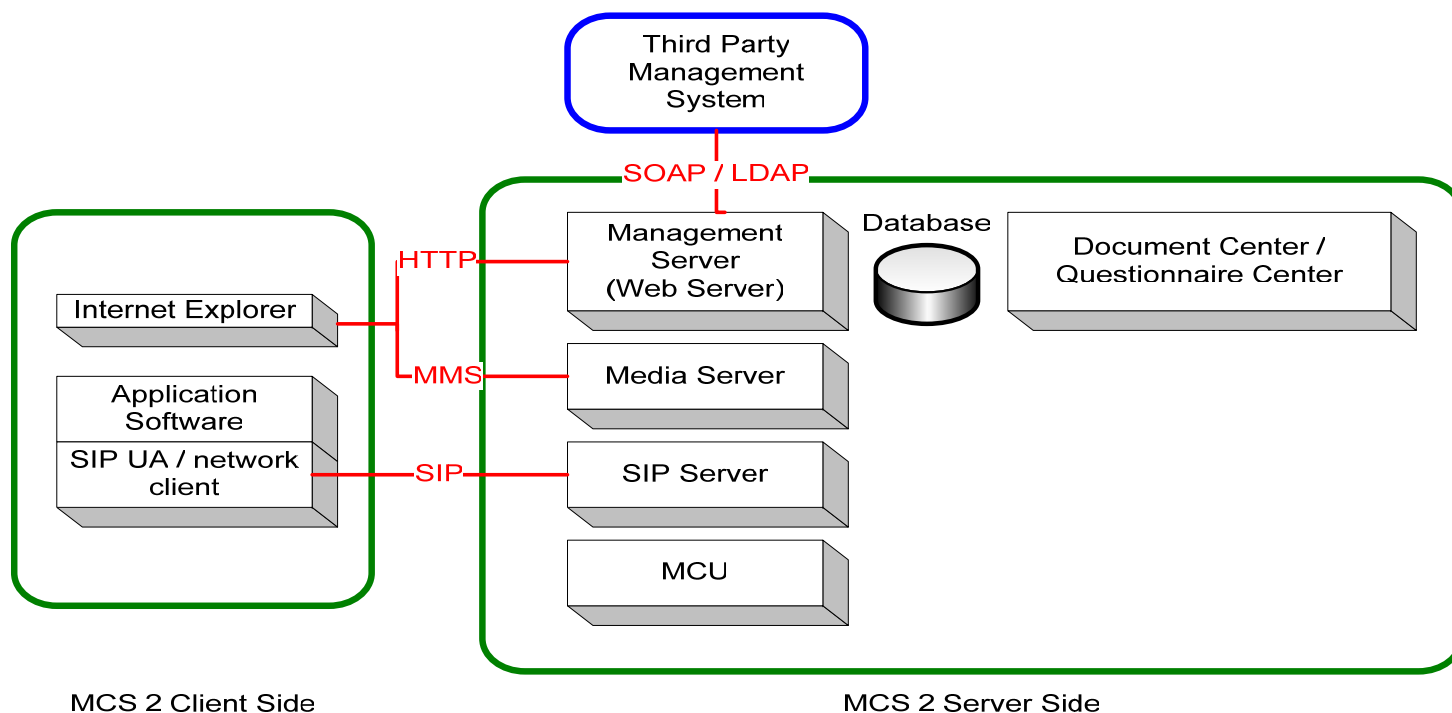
Third Party Management System

SOAP / LDAP

Internet Explorer

Application Software

SIP UA / network client

HTTP

MMS

SIP

Management Server (Web Server)

Database

Document Center / Questionnaire Center

Media Server

SIP Server

MCU

MCS 2 Client Side

MCS 2 Server Side